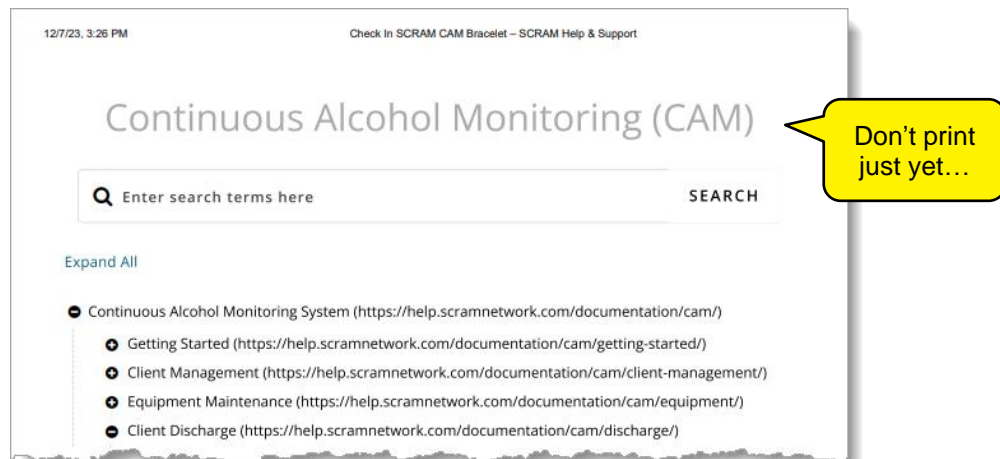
12/7/23, 3:26 PM

Check In SCRAM CAM Bracelet – SCRAM Help & Support

Continuous Alcohol Monitoring (CAM)

Don't print just yet…

Enter search terms here

SEARCH

Expand All

Continuous Alcohol Monitoring System (https://help.scramnetwork.com/documentation/cam/)

Getting Started (https://help.scramnetwork.com/documentation/cam/getting-started/)

Client Management (https://help.scramnetwork.com/documentation/cam/client-management/)

Equipment Maintenance (https://help.scramnetwork.com/documentation/cam/equipment/)

Client Discharge (https://help.scramnetwork.com/documentation/cam/discharge/)